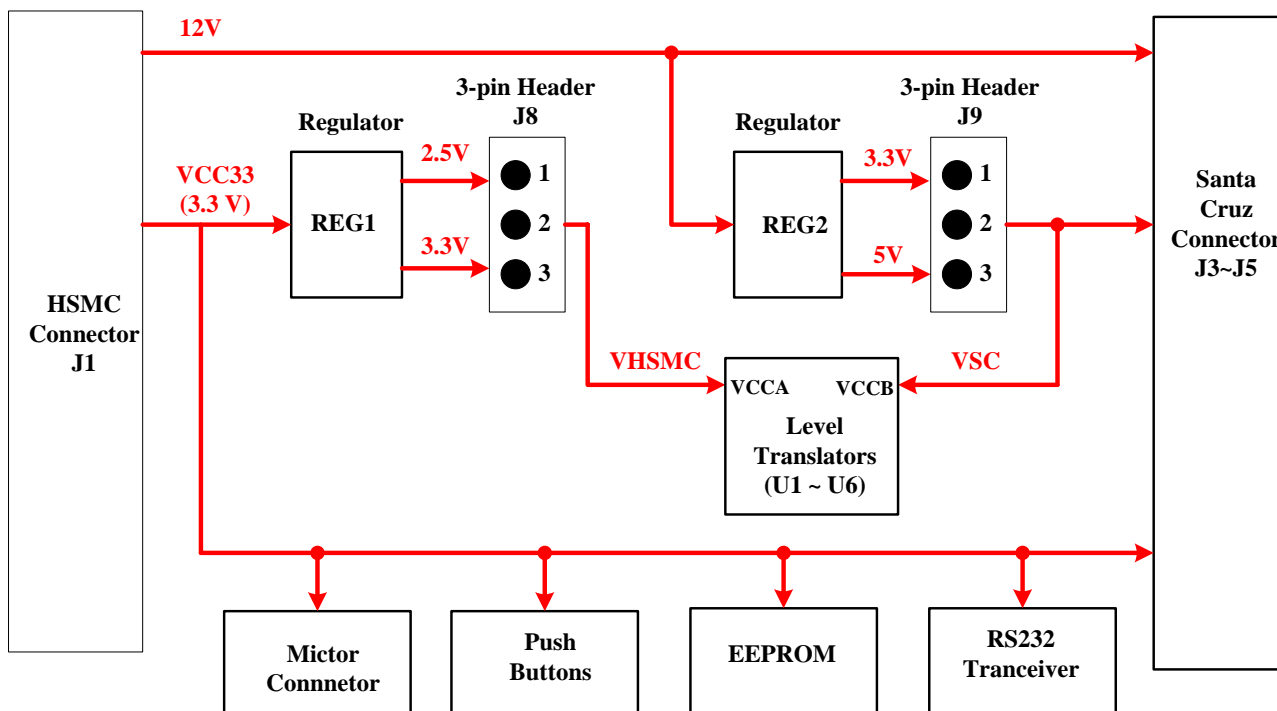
12V

HSMC Connector J1

VCC33 (3.3 V)

Regulator

REG1

2.5V

3.3V

3-pin Header J8

1

2

3

Regulator

REG2

3.3V

5V

3-pin Header J9

1

2

3

Santa Cruz Connector J3~J5

VHSMC

VSC

VCCA

VCCB

Level Translators (U1 ~ U6)

Mictor Connnetor

Push Buttons

EEPROM

RS232 Tranceiver